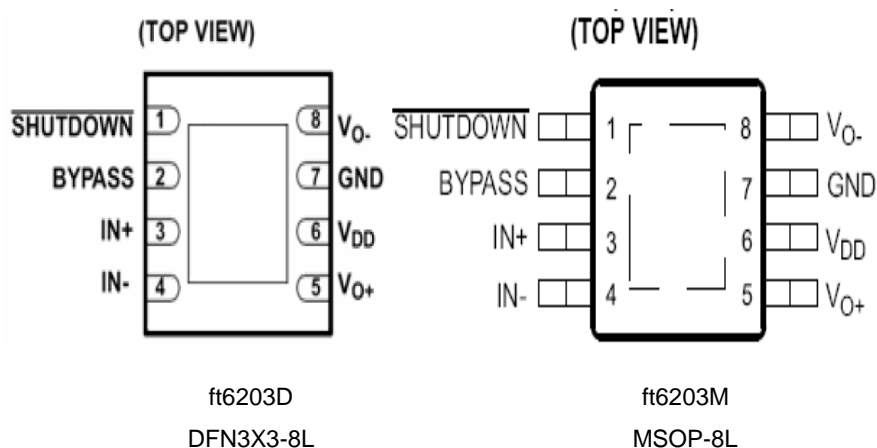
(TOP VIEW)

$\overline{\text{SHUTDOWN}}$ 1
BYPASS 2
IN+ 3
IN- 4
8 $V_{O-}$
7 GND
6 $V_{DD}$
5 $V_{O+}$

(TOP VIEW)

$\overline{\text{SHUTDOWN}}$ 1
BYPASS 2
IN+ 3
IN- 4
8 $V_{O-}$
7 GND
6 $V_{DD}$
5 $V_{O+}$

ft6203D
DFN3X3-8L

ft6203M
MSOP-8L